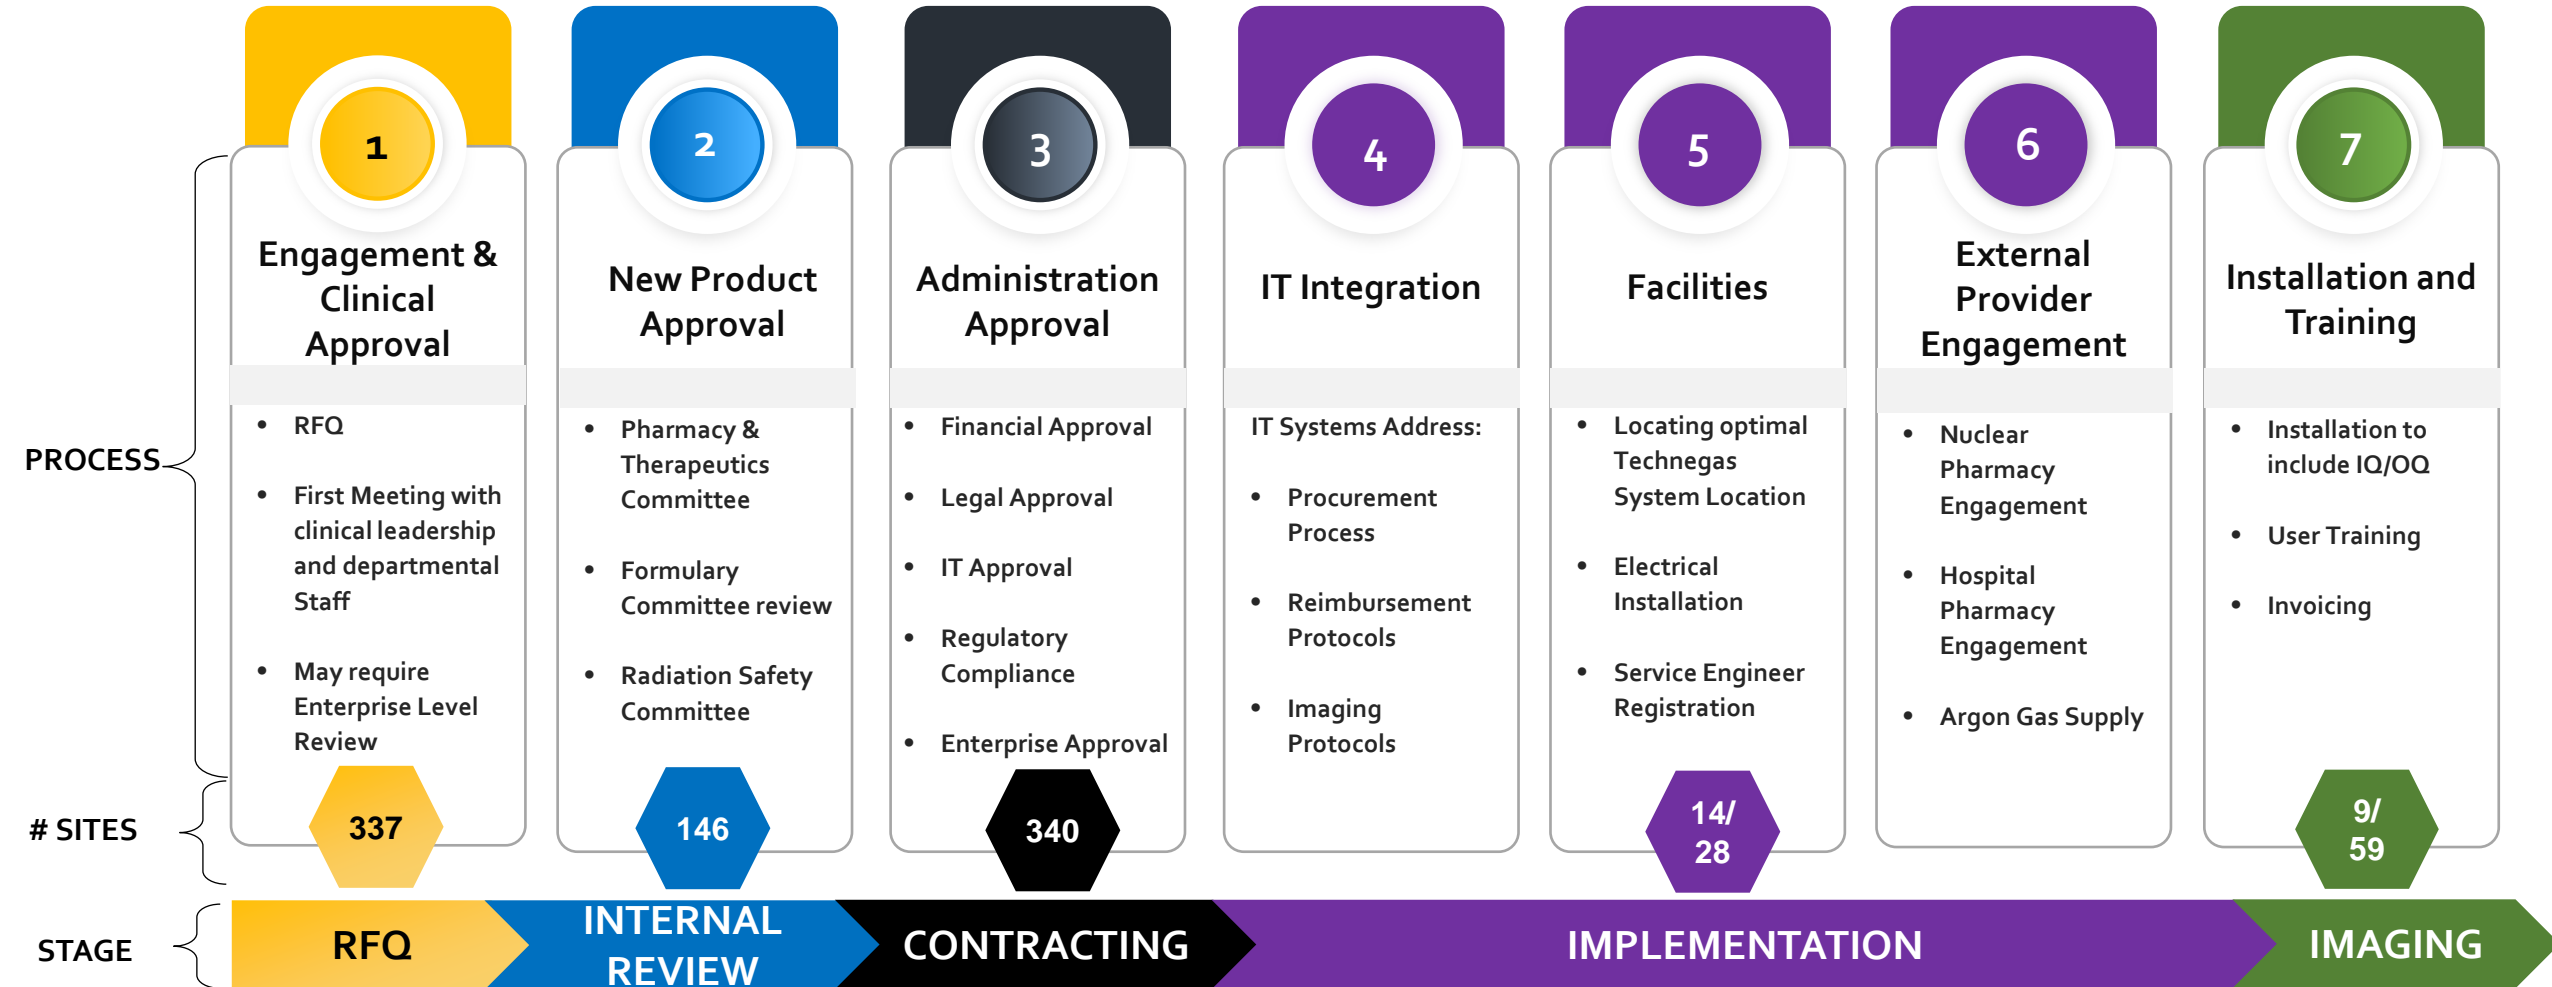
PROCESS

1
Engagement & Clinical Approval

- RFQ
- First Meeting with clinical leadership and departmental Staff
- May require Enterprise Level Review

2
New Product Approval

- Pharmacy & Therapeutics Committee
- Formulary Committee review
- Radiation Safety Committee

3
Administration Approval

- Financial Approval
- Legal Approval
- IT Approval
- Regulatory Compliance
- Enterprise Approval

4
IT Integration

IT Systems Address:
- Procurement Process
- Reimbursement Protocols
- Imaging Protocols

5
Facilities

- Locating optimal Technegas System Location
- Electrical Installation
- Service Engineer Registration

6
External Provider Engagement

- Nuclear Pharmacy Engagement
- Hospital Pharmacy Engagement
- Argon Gas Supply

7
Installation and Training

- Installation to include IQ/OQ
- User Training
- Invoicing

# SITES

337

146

340

14/ 28

9/ 59

STAGE

RFQ

INTERNAL REVIEW

CONTRACTING

IMPLEMENTATION

IMAGING